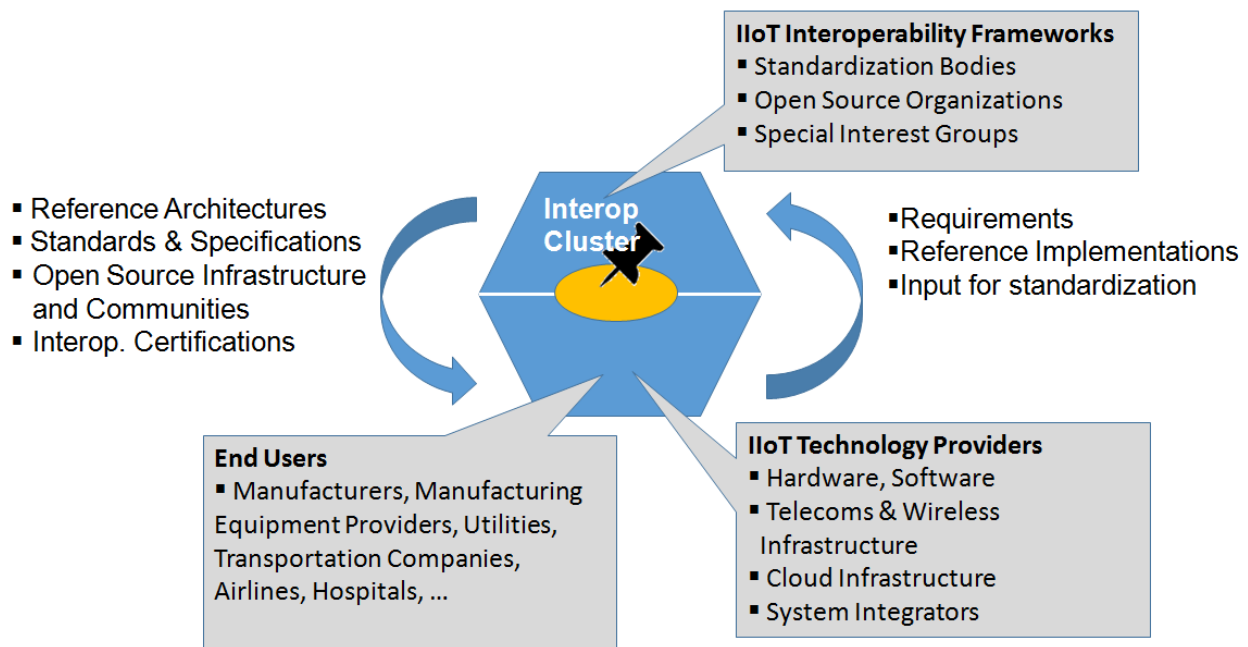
IIoT Interoperability Frameworks
▪ Standardization Bodies
▪ Open Source Organizations
▪ Special Interest Groups

▪ Reference Architectures
▪ Standards & Specifications
▪ Open Source Infrastructure and Communities
▪ Interop. Certifications

Interop Cluster

▪Requirements
▪Reference Implementations
▪Input for standardization

End Users
▪ Manufacturers, Manufacturing Equipment Providers, Utilities, Transportation Companies, Airlines, Hospitals, …

IIoT Technology Providers
▪ Hardware, Software
▪ Telecoms & Wireless Infrastructure
▪ Cloud Infrastructure
▪ System Integrators